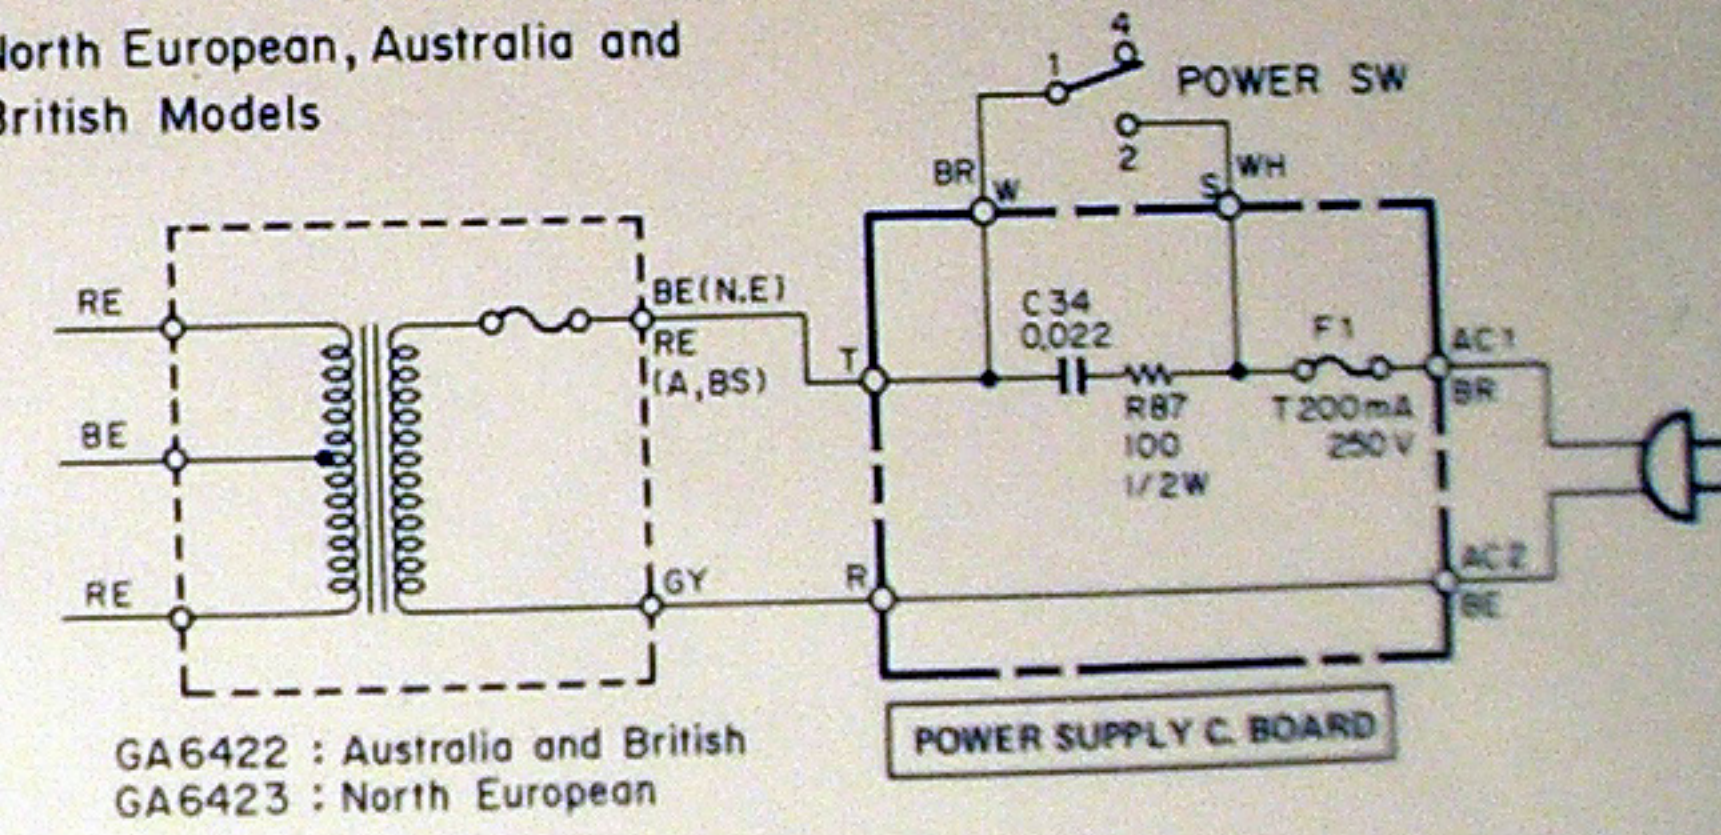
lorth European, Australia and
British Models

4
1
POWER SW
2
BR
W
S
WH

RE
BE
RE
BE(N.E)
RE
(A,BS)
GY
T
R
C34
0,022
R87
100
1/2W
F1
T200mA
250V
AC1
BR
AC2
BE

GA6422 : Australia and British
GA6423 : North European

POWER SUPPLY C. BOARD